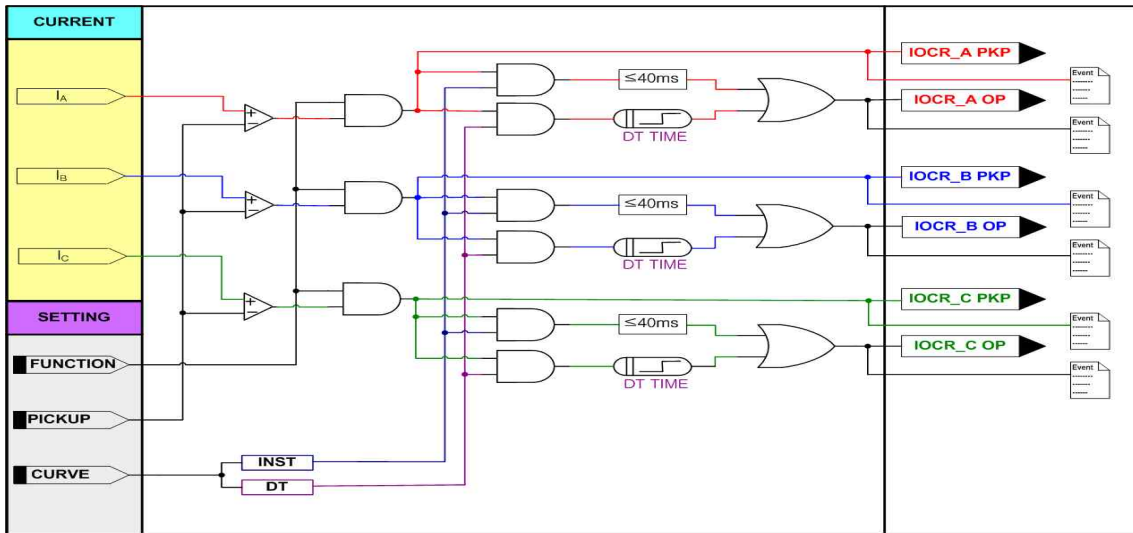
CURRENT

$I_A$

$I_B$

$I_C$

SETTING

FUNCTION

PICKUP

CURVE

+

−

+

−

+

−

≤40ms

DT TIME

≤40ms

DT TIME

≤40ms

DT TIME

INST

DT

IOCR_A PKP

IOCR_A OP

IOCR_B PKP

IOCR_B OP

IOCR_C PKP

IOCR_C OP

Event

Event

Event

Event

Event

Event